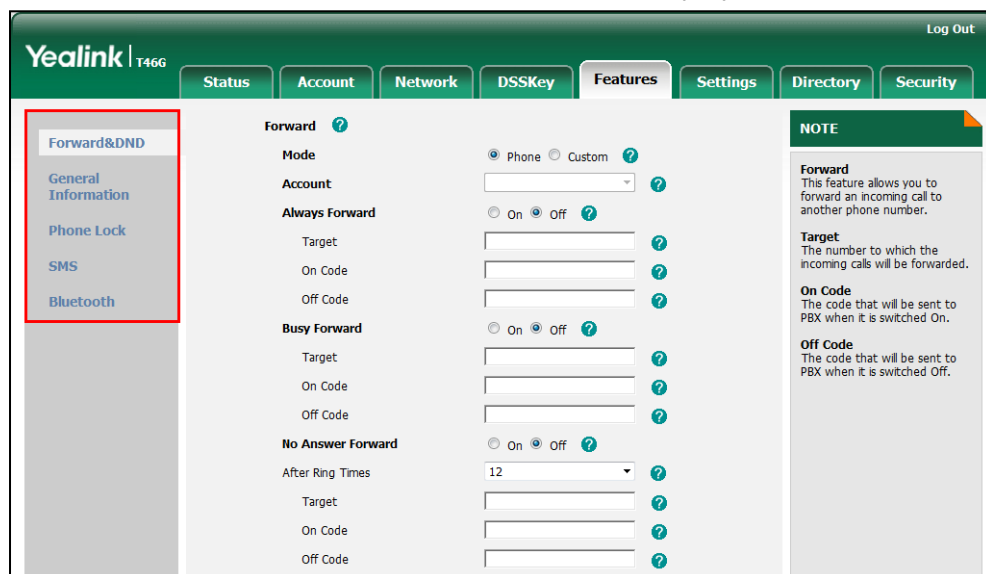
Log Out

Yealink | T46G

Status Account Network DSSKey Features Settings Directory Security

Forward&DND

General Information

Phone Lock

SMS

Bluetooth

Forward ?

Mode ◉ Phone ○ Custom ?

Account ?

Always Forward ○ On ◉ Off ?

Target ?

On Code ?

Off Code ?

Busy Forward ○ On ◉ Off ?

Target ?

On Code ?

Off Code ?

No Answer Forward ○ On ◉ Off ?

After Ring Times 12 ?

Target ?

On Code ?

Off Code ?

NOTE

Forward
This feature allows you to forward an incoming call to another phone number.

Target
The number to which the incoming calls will be forwarded.

On Code
The code that will be sent to PBX when it is switched On.

Off Code
The code that will be sent to PBX when it is switched Off.